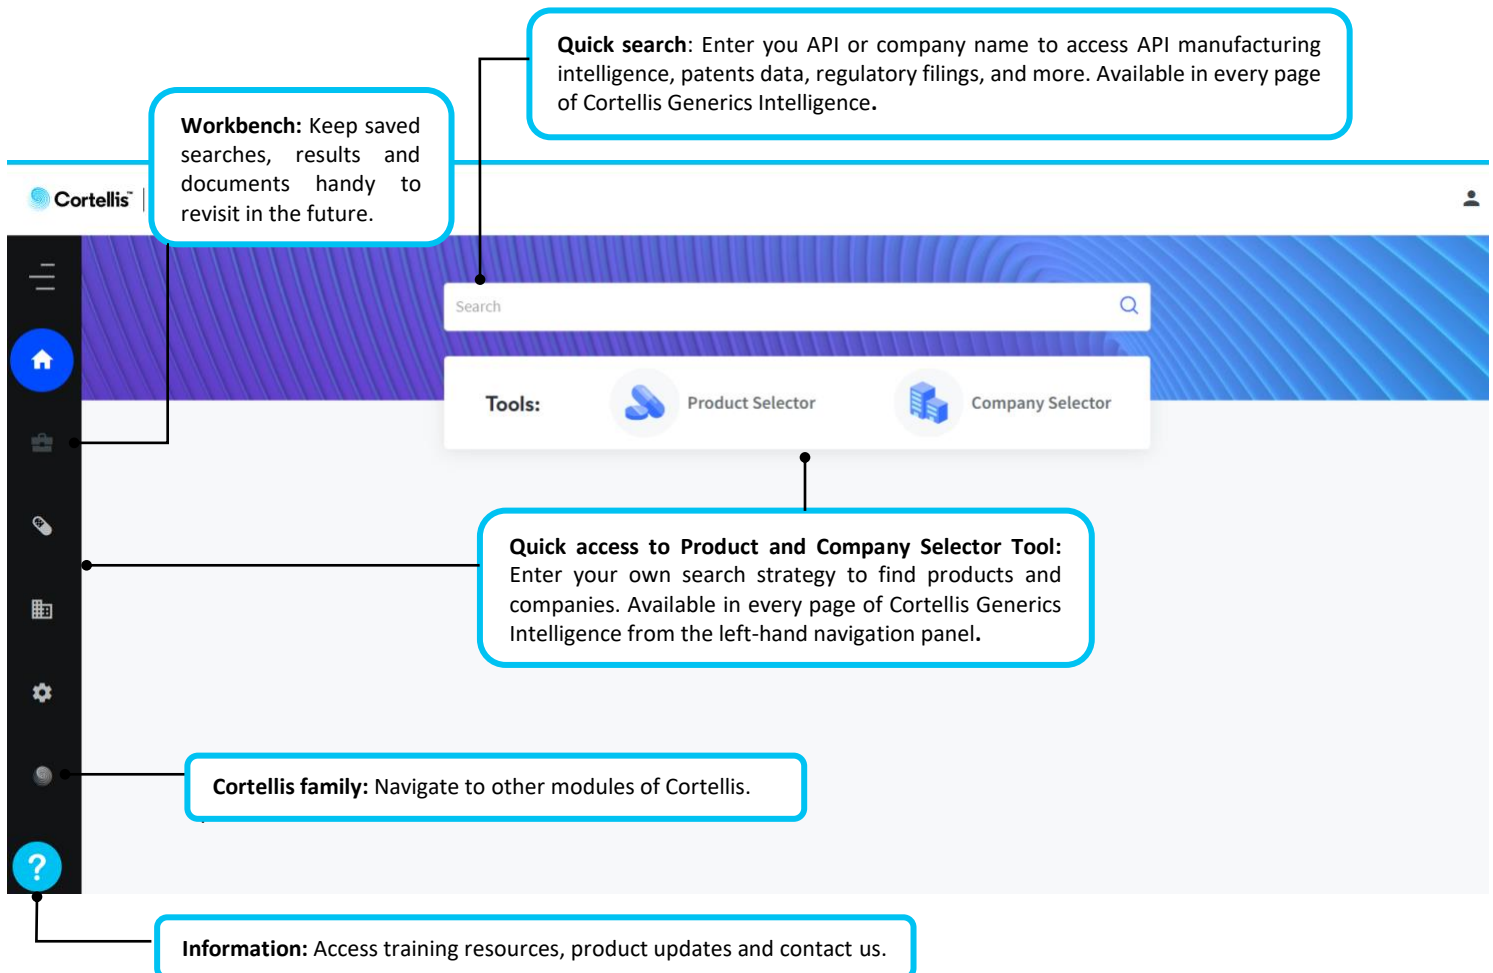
**Quick search**: Enter you API or company name to access API manufacturing intelligence, patents data, regulatory filings, and more. Available in every page of Cortellis Generics Intelligence.

**Workbench:** Keep saved searches, results and documents handy to revisit in the future.

Cortellis™

Search

Tools: Product Selector Company Selector

**Quick access to Product and Company Selector Tool:** Enter your own search strategy to find products and companies. Available in every page of Cortellis Generics Intelligence from the left-hand navigation panel.

**Cortellis family:** Navigate to other modules of Cortellis.

?

**Information:** Access training resources, product updates and contact us.